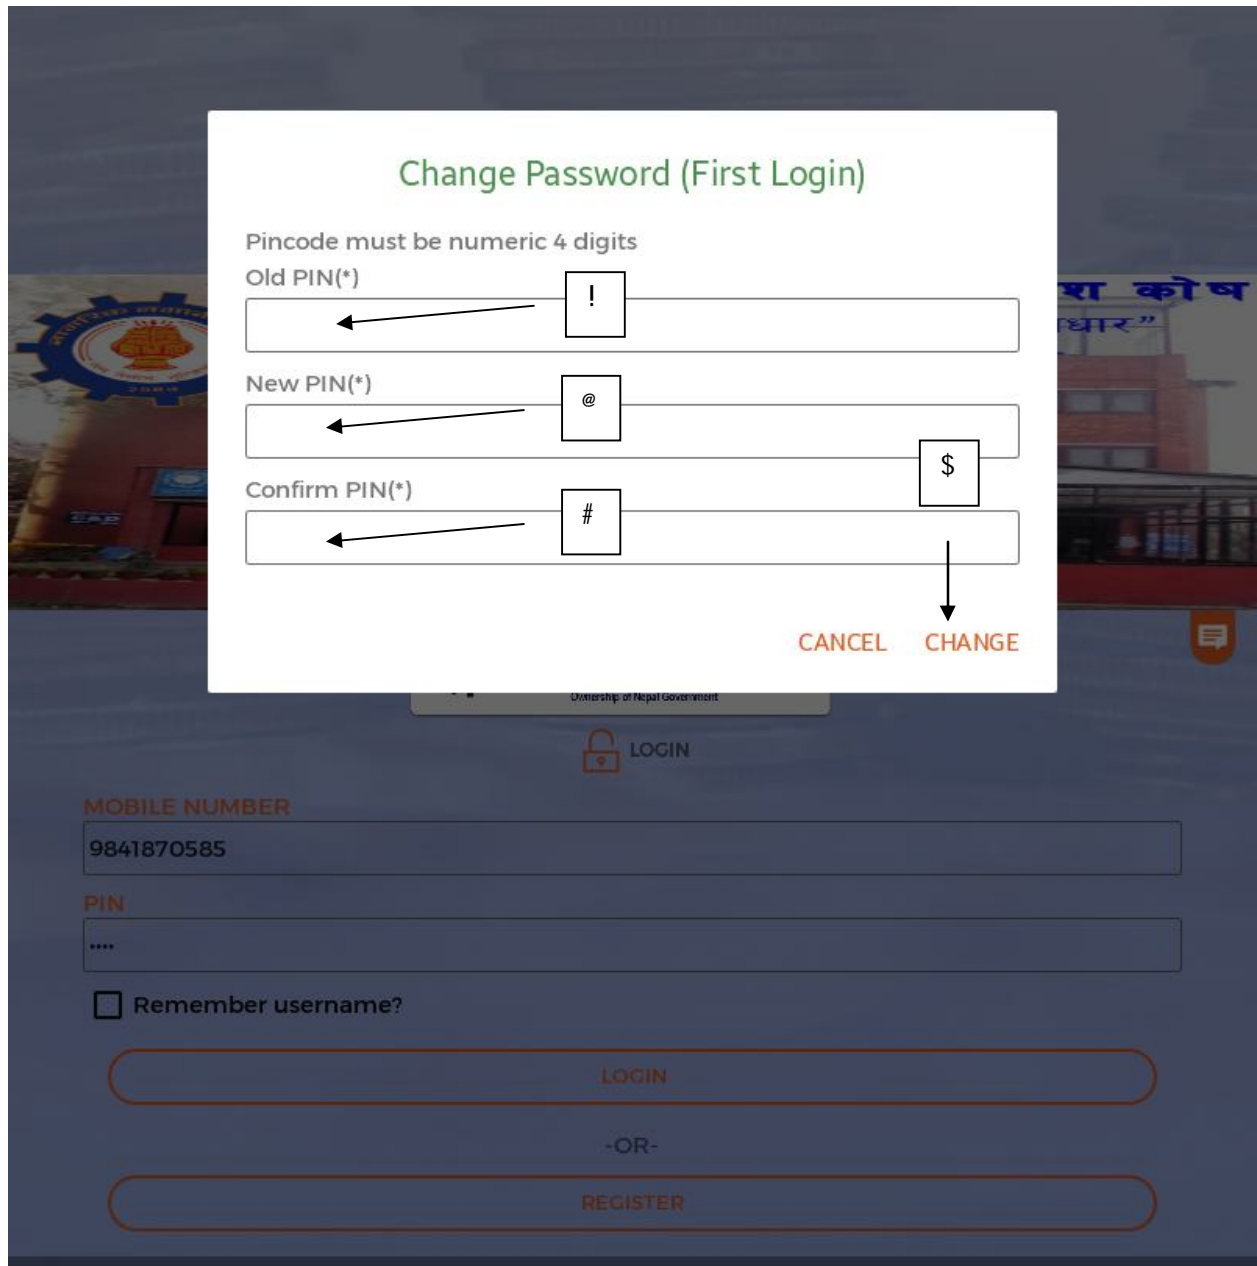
Change Password (First Login)

Pincode must be numeric 4 digits

Old PIN(*)

!

New PIN(*)

@

$

Confirm PIN(*)

#

CANCEL CHANGE

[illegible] कोष

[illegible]धार"

Ownership of Nepal Government

LOGIN

MOBILE NUMBER

9841870585

PIN

....

Remember username?

LOGIN

-OR-

REGISTER